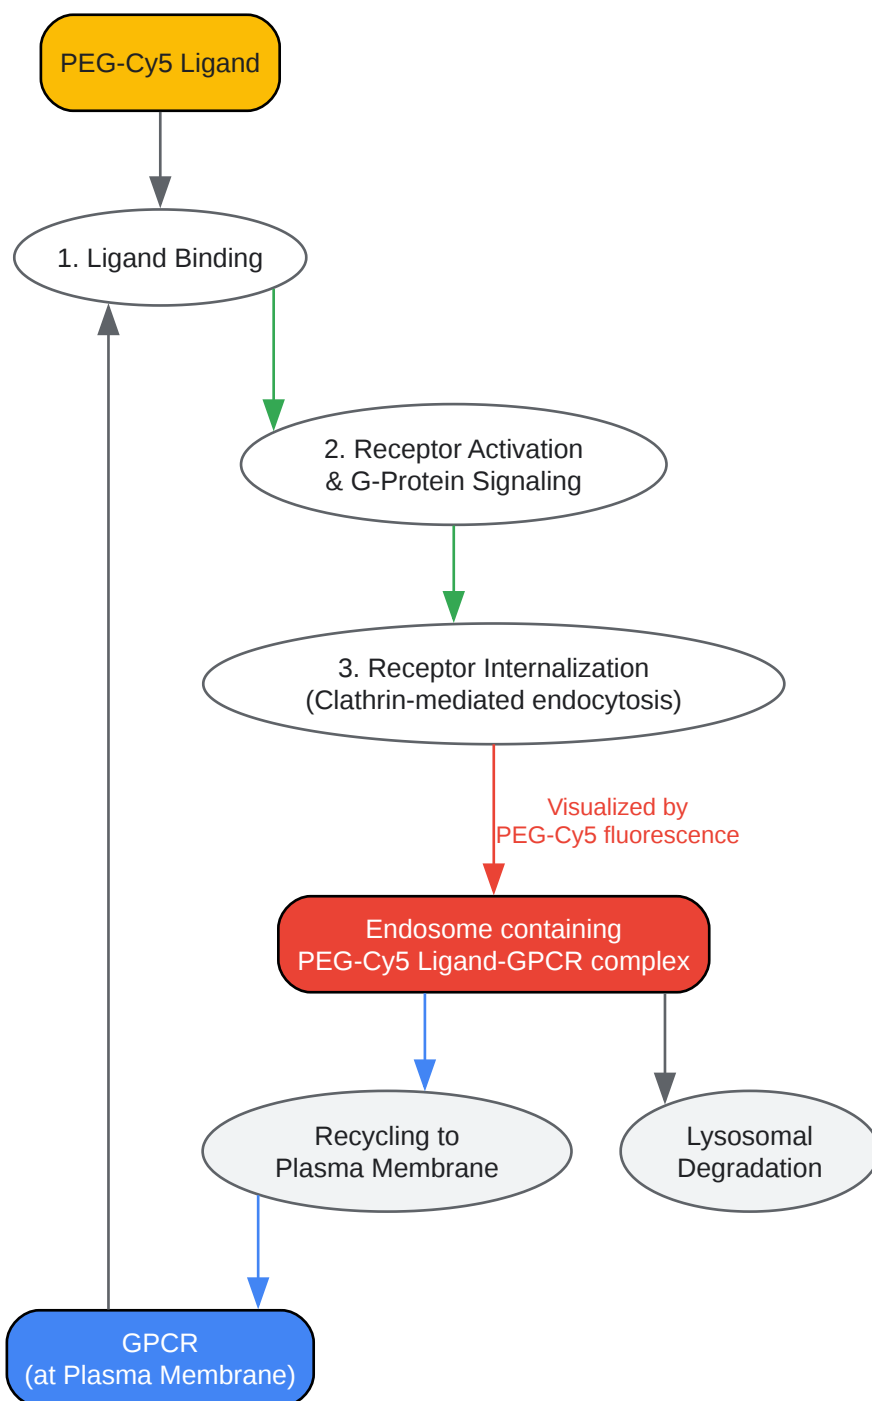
PEG-Cy5 Ligand

1. Ligand Binding

2. Receptor Activation & G-Protein Signaling

3. Receptor Internalization (Clathrin-mediated endocytosis)

Visualized by PEG-Cy5 fluorescence

Endosome containing PEG-Cy5 Ligand-GPCR complex

Recycling to Plasma Membrane

Lysosomal Degradation

GPCR (at Plasma Membrane)